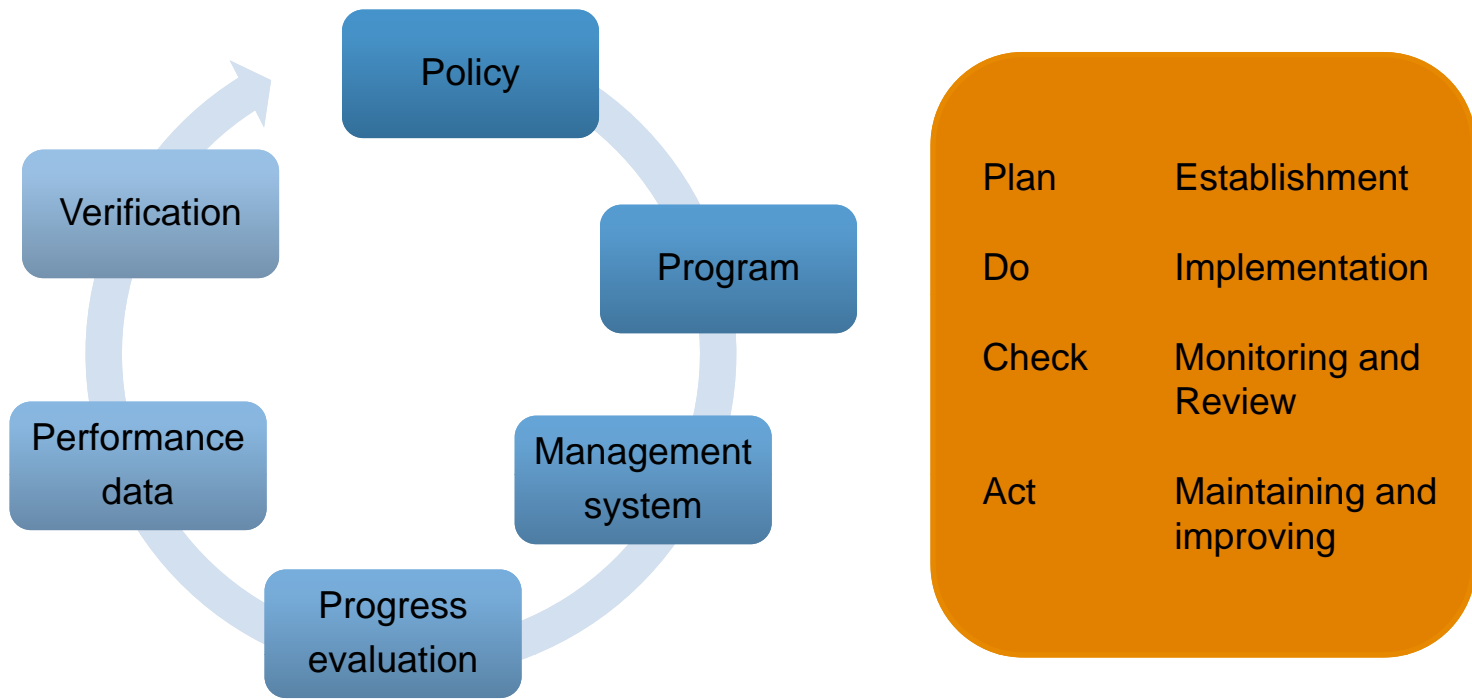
Policy

Program

Management system

Progress evaluation

Performance data

Verification

| Plan | Establishment |
|---|---|
| Do | Implementation |
| Check | Monitoring and Review |
| Act | Maintaining and improving |